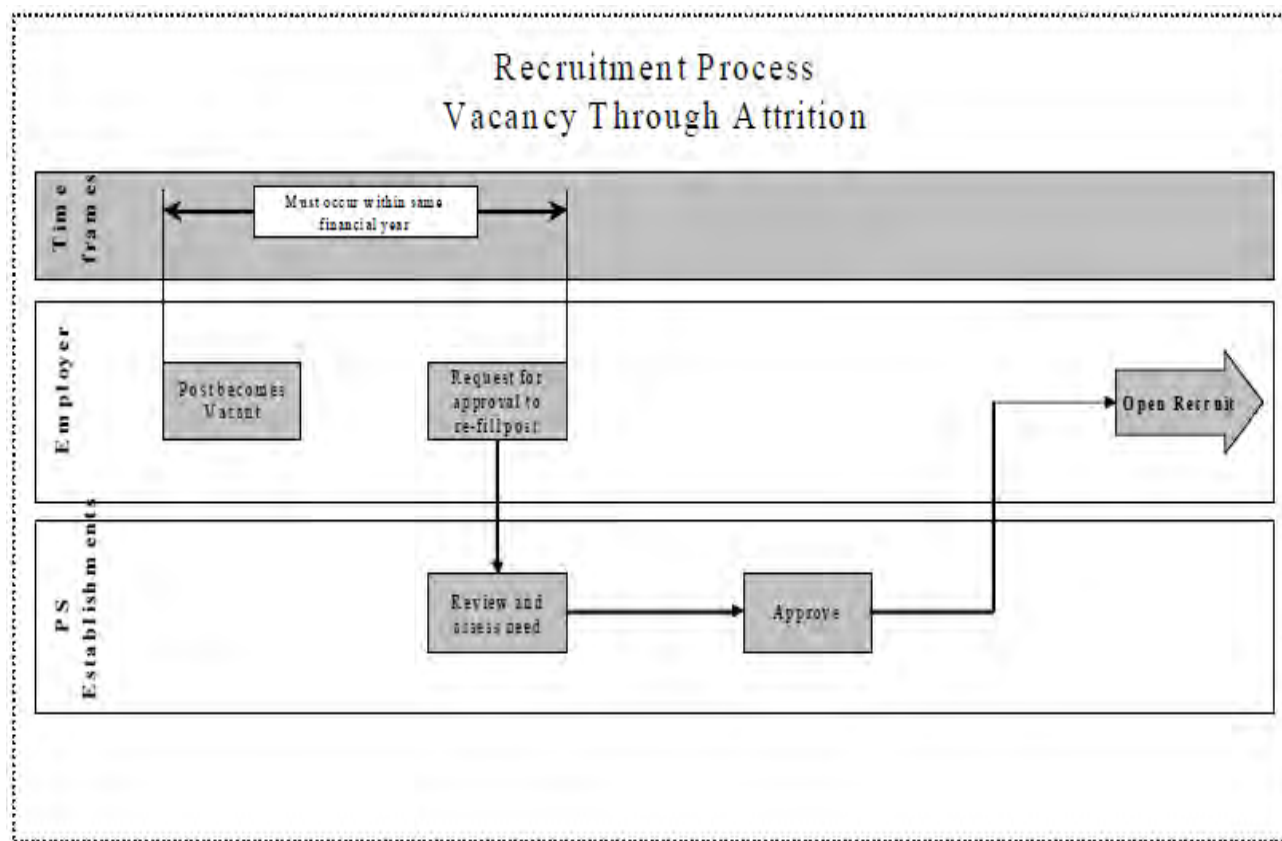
Recruitment Process
Vacancy Through Attrition

Time frames

Must occur within same financial year

Employer

Post becomes Vacant

Request for approval to re-fill post

Open Recruit

PS Establishments

Review and assess need

Approve